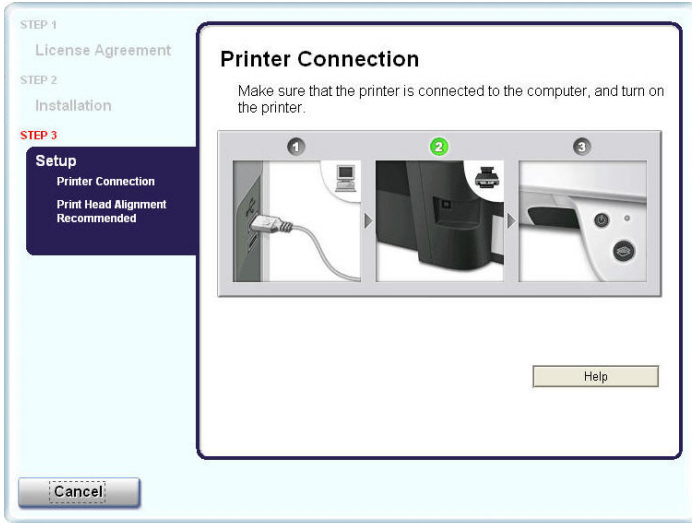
STEP 1
License Agreement
STEP 2
Installation
STEP 3
Setup
Printer Connection
Print Head Alignment Recommended

Printer Connection

Make sure that the printer is connected to the computer, and turn on the printer.

1
2
3

Help

Cancel